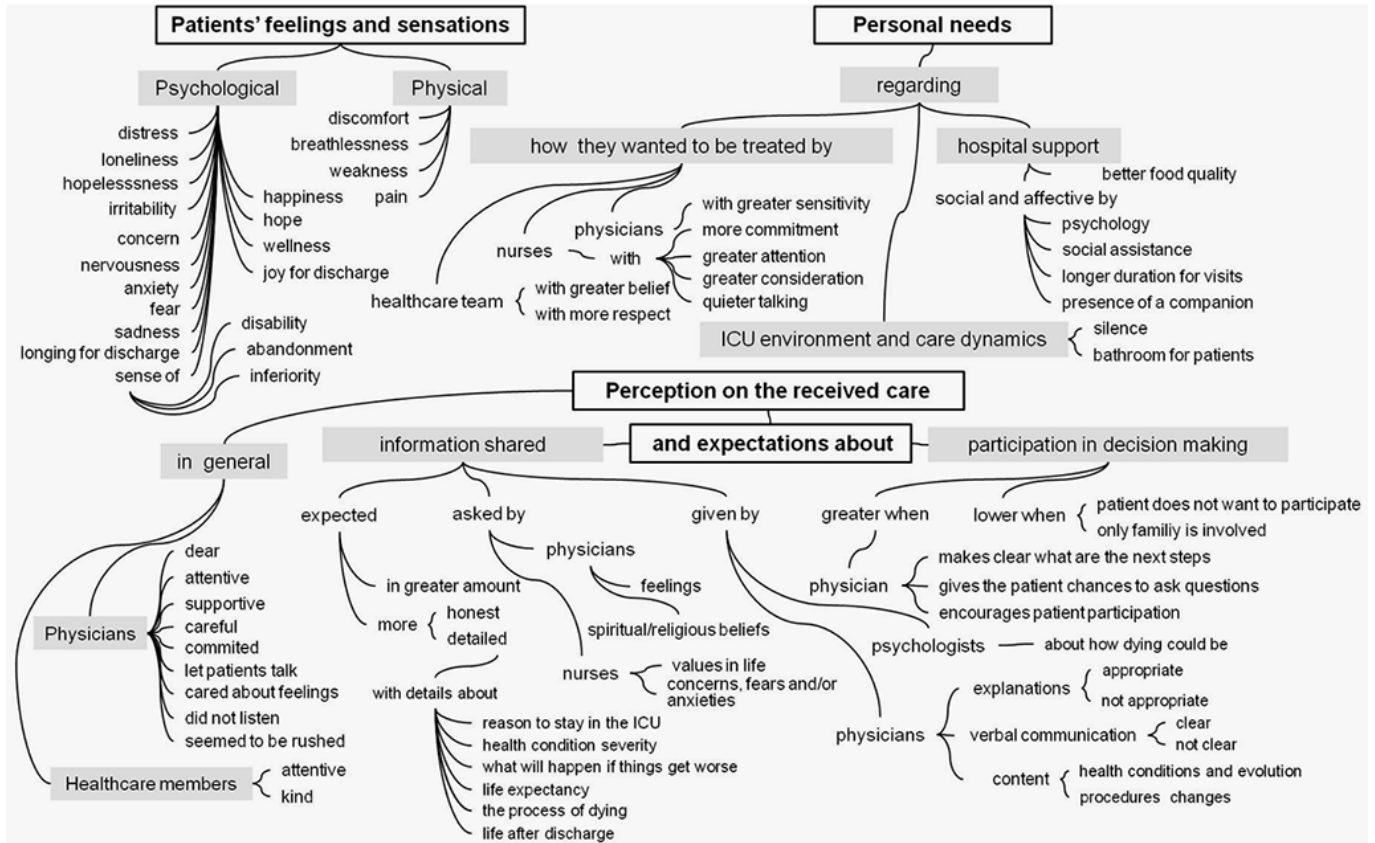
Patients' feelings and sensations

Psychological

distress
loneliness
hopelesssness
irritability
concern
nervousness
anxiety
fear
sadness
longing for discharge
sense of

happiness
hope
wellness
joy for discharge

disability
abandonment
inferiority

Physical

discomfort
breathlessness
weakness
pain

Personal needs

regarding

how they wanted to be treated by

physicians
nurses
with
healthcare team

with greater sensitivity
more commitment
greater attention
greater consideration
quieter talking

with greater belief
with more respect

hospital support

better food quality
social and affective by
psychology
social assistance
longer duration for visits
presence of a companion

ICU environment and care dynamics

silence
bathroom for patients

Perception on the received care

and expectations about

in general

Physicians

dear
attentive
supportive
careful
commited
let patients talk
cared about feelings
did not listen
seemed to be rushed

Healthcare members

attentive
kind

information shared

expected

in greater amount
more
honest
detailed

with details about

reason to stay in the ICU
health condition severity
what will happen if things get worse
life expectancy
the process of dying
life after discharge

asked by

physicians
feelings
spiritual/religious beliefs

nurses
values in life
concerns, fears and/or anxieties

given by

psychologists
about how dying could be

physicians

explanations
appropriate
not appropriate

verbal communication
clear
not clear

content
health conditions and evolution
procedures changes

participation in decision making

greater when
physician
makes clear what are the next steps
gives the patient chances to ask questions
encourages patient participation

lower when
patient does not want to participate
only familiy is involved